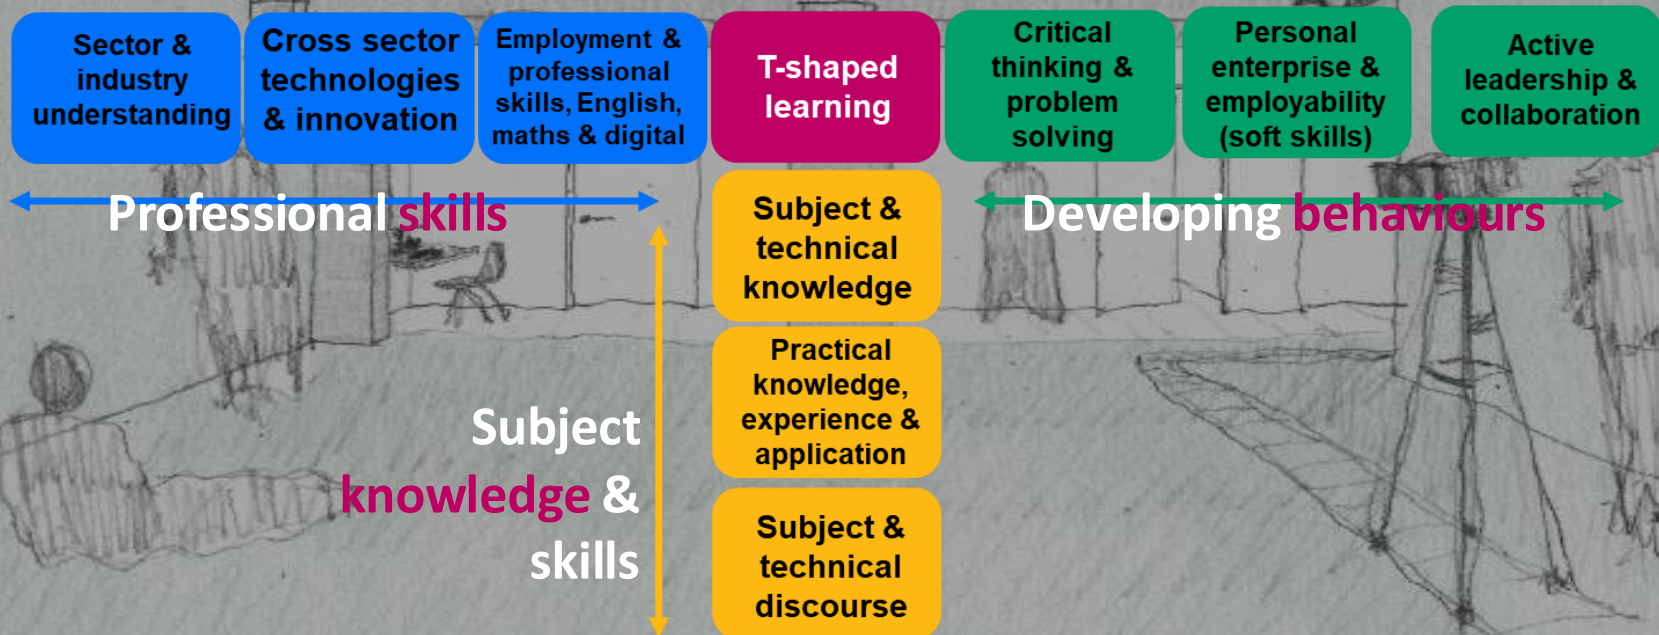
Sector & industry understanding

Cross sector technologies & innovation

Employment & professional skills, English, maths & digital

T-shaped learning

Critical thinking & problem solving

Personal enterprise & employability (soft skills)

Active leadership & collaboration

Professional skills

Developing behaviours

Subject & technical knowledge

Practical knowledge, experience & application

Subject & technical discourse

Subject knowledge & skills